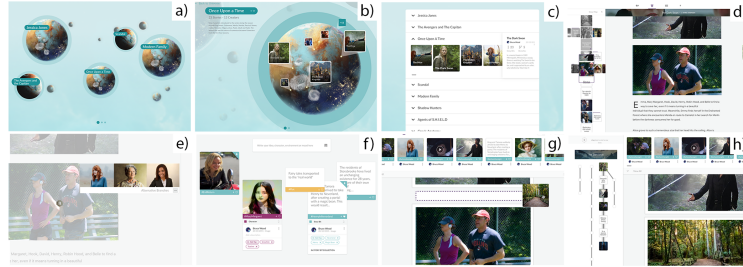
a)

Madam Secretary

The Avengers and The Captain

Meadow Family

Once Upon a Time

b)

Once Upon a Time

c)

Jessica Jones

The Avengers and The Captain

Once Upon a Time

Scandal

Meadow Family

Shadow Hunters

Agents of S.H.I.E.L.D.

d)

e)

f)

g)

h)